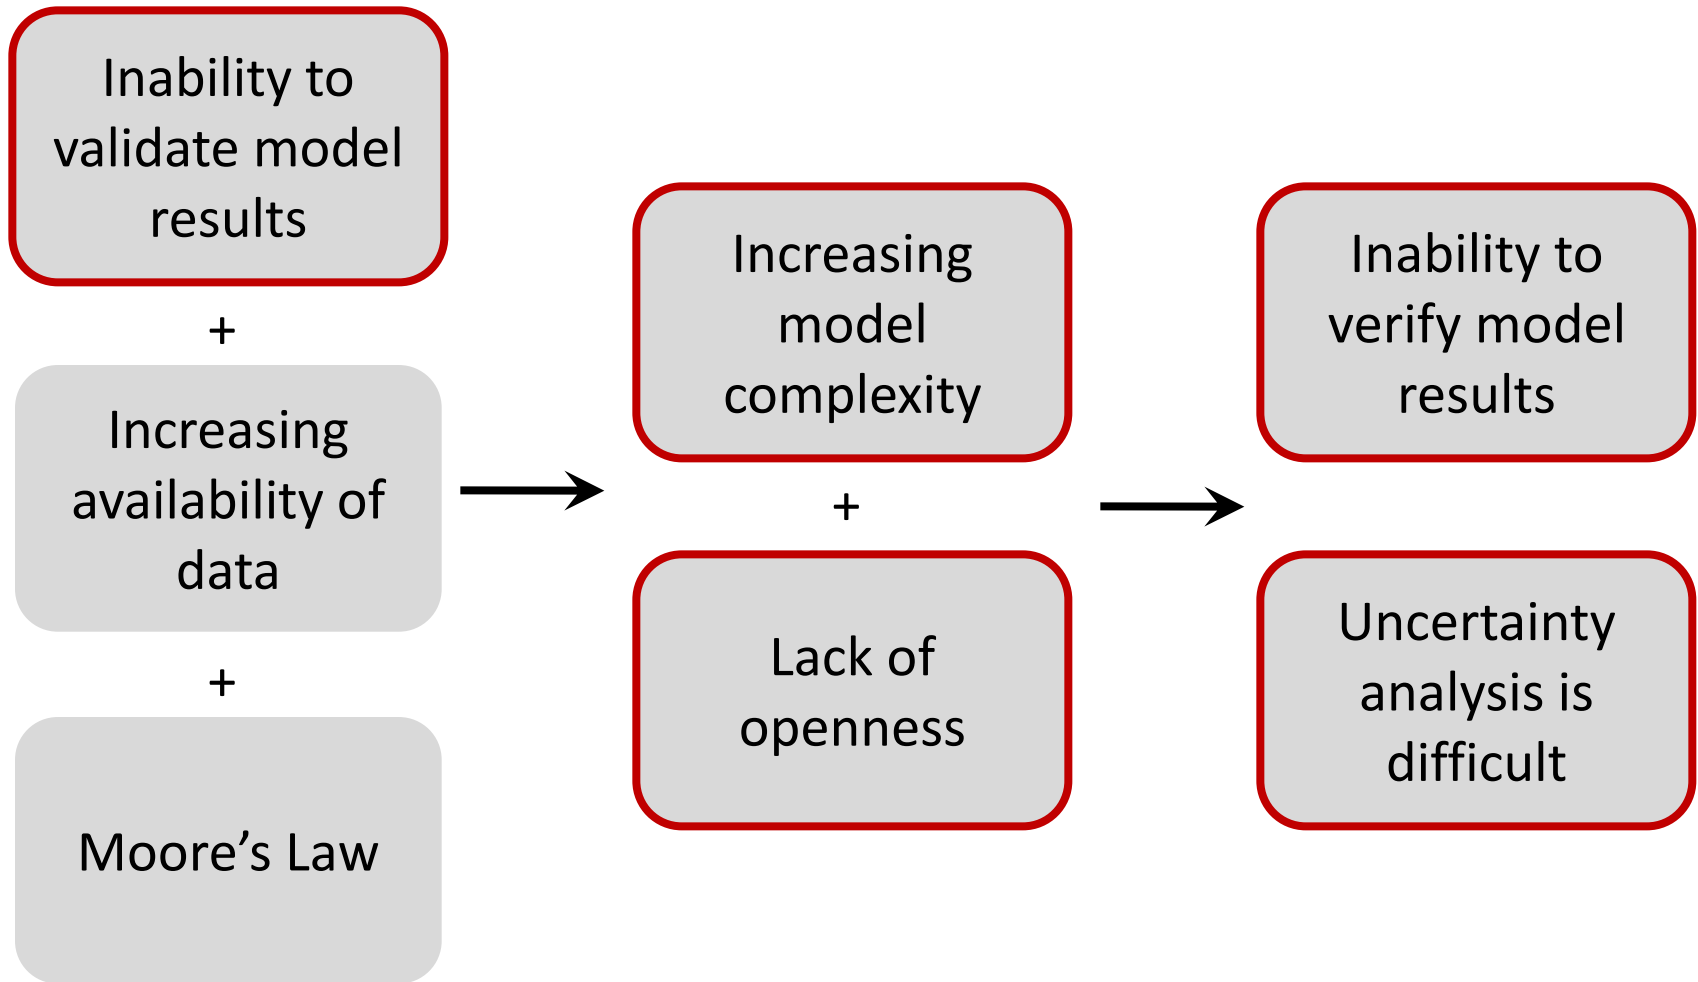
Inability to validate model results

+

Increasing availability of data

+

Moore’s Law

Increasing model complexity

+

Lack of openness

Inability to verify model results

Uncertainty analysis is difficult